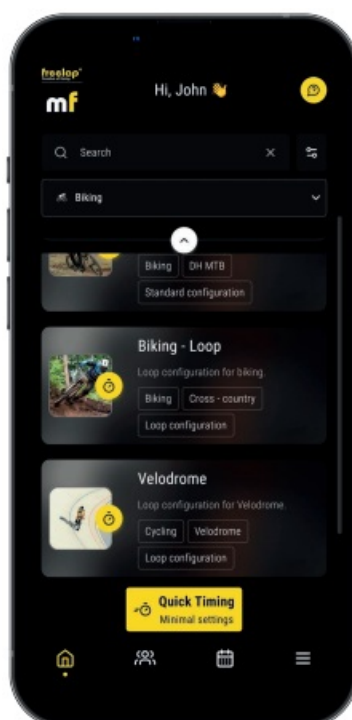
freelap®
mf

Hi, John 👋

Search

Biking

Biking DH MTB
Standard configuration

Biking - Loop
Loop configuration for biking.
Biking Cross - country
Loop configuration

Velodrome
Loop configuration for Velodrome.
Cycling Velodrome
Loop configuration

Quick Timing
Minimal settings